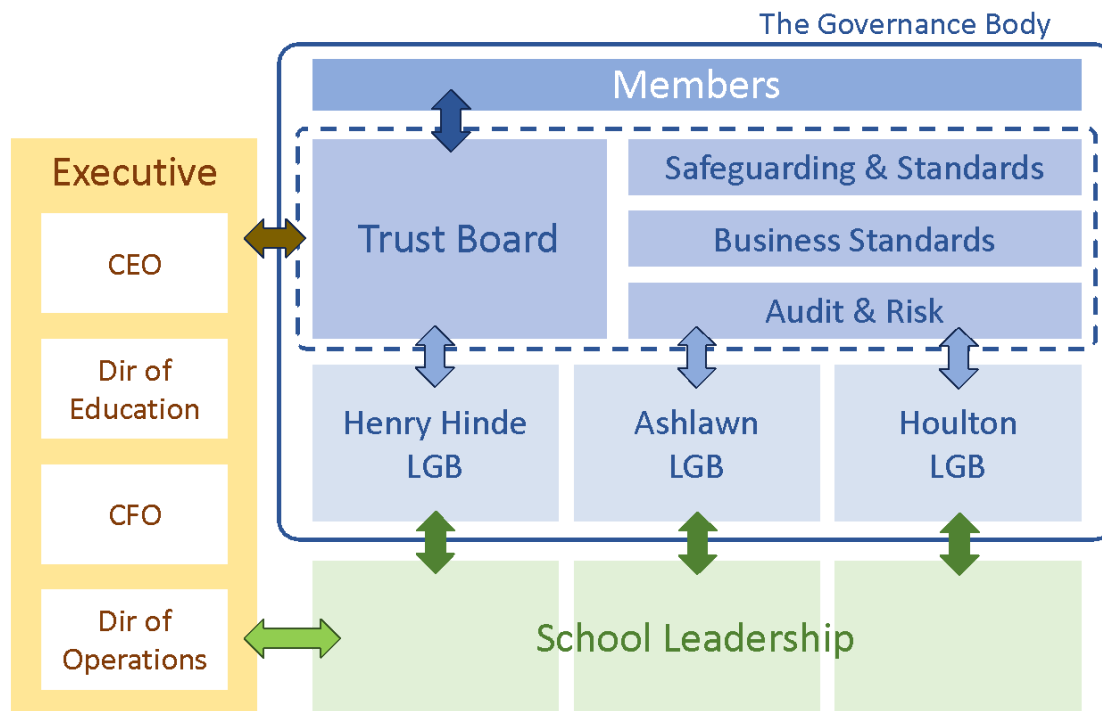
The Governance Body

Members

Executive

CEO

Dir of Education

CFO

Dir of Operations

Trust Board

Safeguarding & Standards

Business Standards

Audit & Risk

Henry Hinde LGB

Ashlawn LGB

Houlton LGB

School Leadership